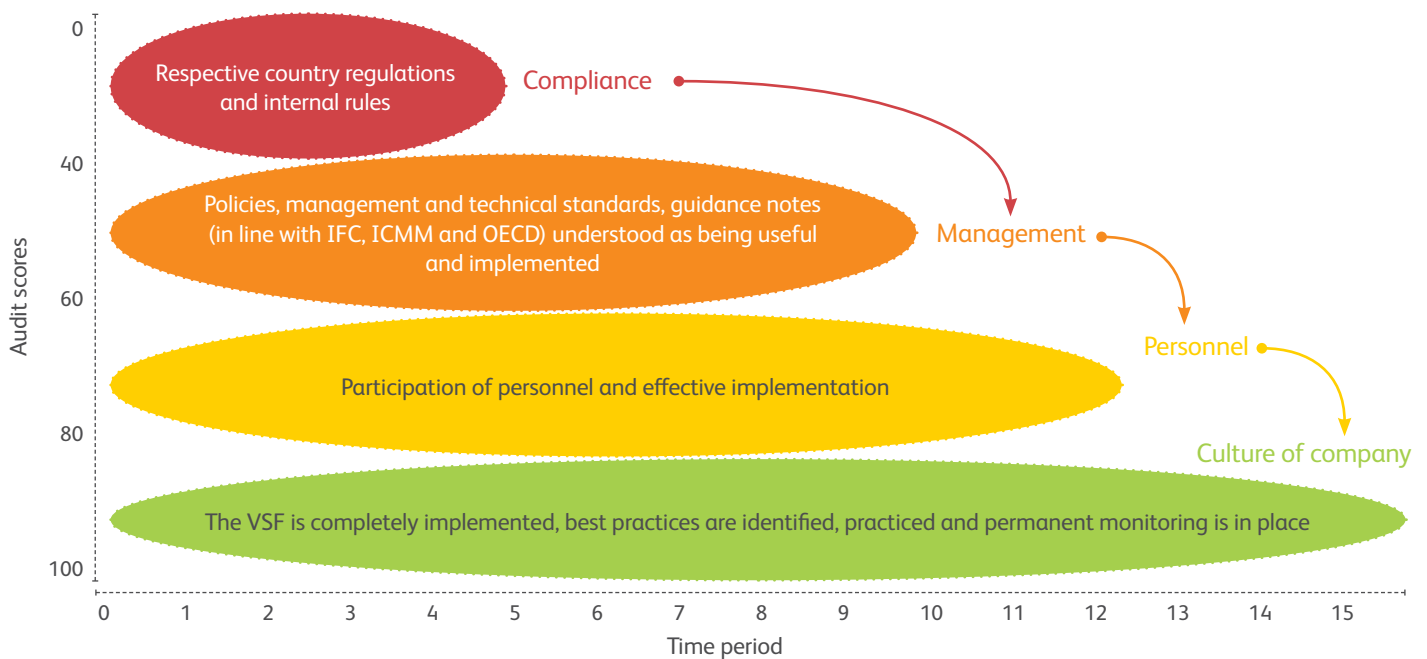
0
40
60
80
100
Audit scores

Respective country regulations and internal rules

Compliance

Policies, management and technical standards, guidance notes (in line with IFC, ICMM and OECD) understood as being useful and implemented

Management

Personnel

Participation of personnel and effective implementation

Culture of company

The VSF is completely implemented, best practices are identified, practiced and permanent monitoring is in place

0 1 2 3 4 5 6 7 8 9 10 11 12 13 14 15
Time period